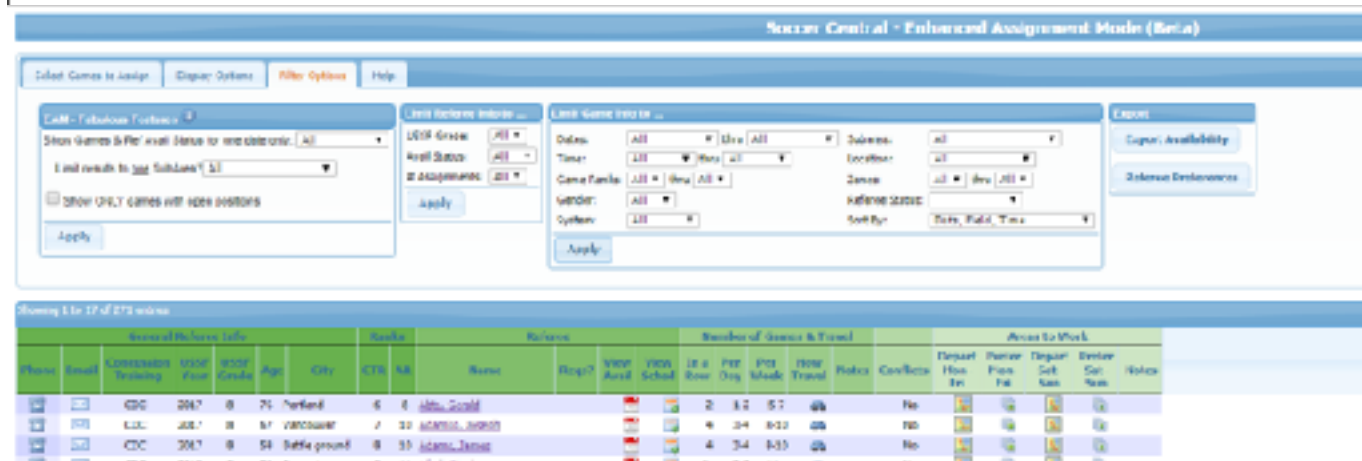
Soccer Central - Enhanced Assignment Mode (Beta)

Select Games to Assign | Display Options | Filter Options | Help

CaM - Fabulous Features

Show Games & Ref Avail Status for one date only: All

Limit results to see Subzone? All

Show ONLY games with open positions

Apply

Limit Referee Info to ...

USSF Grade: All

Avail Status: All

# Assignments: All

Apply

Limit Game Info to ...

Dates: All thru All

Subzones: All

Times: All thru All

Locations: All

Game Ranks: All thru All

Zones: All thru All

Gender: All

Referee Status:

System: All

Sort By: Date, Field, Time

Apply

Export

Export Availability

Referee Preferences

Showing 1 to 17 of 273 entries

| General Referee Info | | | | | | | Ranks | | Referee | | | | Number of Games & Travel | | | | | | | Areas to Work | | | | |
|---|---|---|---|---|---|---|---|---|---|---|---|---|---|---|---|---|---|---|---|---|---|---|---|---|
| Phone | Email | Concussion Training | USSF Year | USSF Grade | Age | City | CTR | AR | Name | Regs? | View Avail | View Sched | In a Row | Per Day | Per Week | How Travel | Notes | Conflicts | Depart Hon Fri | Return Hon Fri | Depart Sat Sun | Return Sat Sun | Notes |
| | | CDC | 2017 | 8 | 79 | Portland | 6 | 6 | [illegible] | | | | 2 | 1-2 | 5-7 | | | No | | | | | |
| | | CDC | 2017 | 8 | 57 | Vancouver | 7 | 10 | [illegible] | | | | 4 | 3-4 | 8-10 | | | No | | | | | |
| | | CDC | 2017 | 8 | 58 | Battle ground | 8 | 10 | Adams, James | | | | 4 | 3-4 | 8-10 | | | No | | | | | |